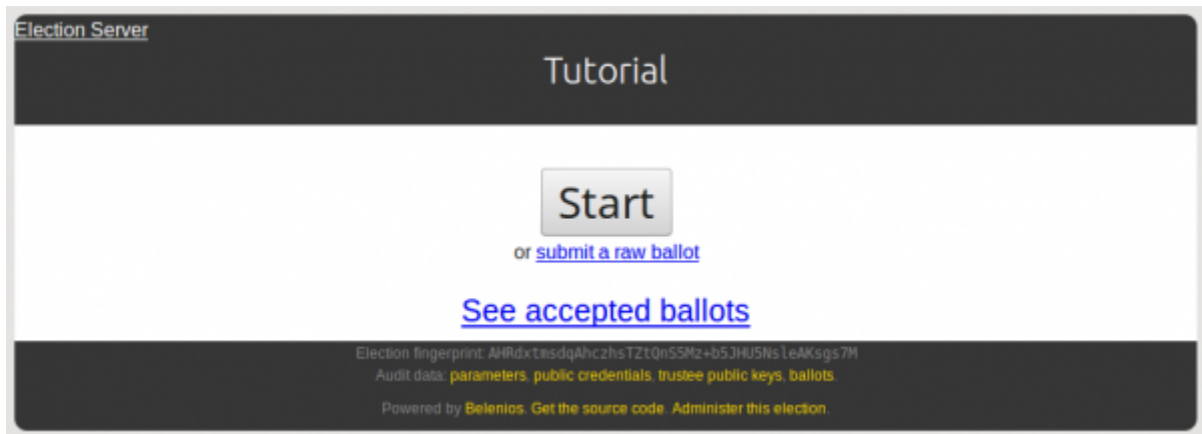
Election Server

Tutorial

Start

or submit a raw ballot

See accepted ballots

Election fingerprint: AHRdxtmsdqAhczhsTZtQnS5Mz+b5JHU5NsleAKsgs7M

Audit data: parameters, public credentials, trustee public keys, ballots.

Powered by Belenios. Get the source code. Administer this election.